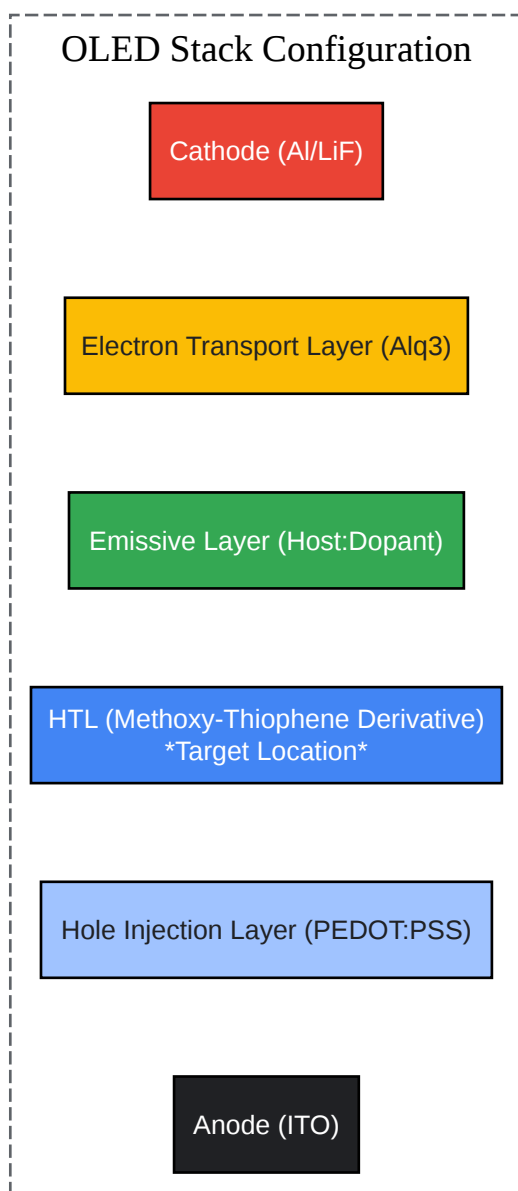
OLED Stack Configuration

Cathode (Al/LiF)

Electron Transport Layer (Alq3)

Emissive Layer (Host:Dopant)

HTL (Methoxy-Thiophene Derivative)
*Target Location*

Hole Injection Layer (PEDOT:PSS)

Anode (ITO)